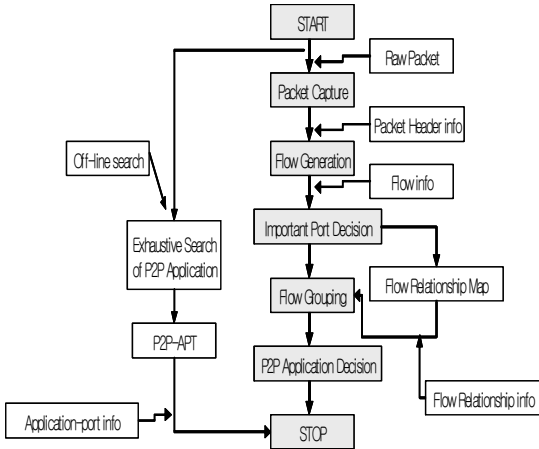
START

Raw Packet

Packet Capture

Packet Header info

Off-line search

Flow Generation

Flow info

Exhaustive Search of P2P Application

Important Port Decision

Flow Relationship Map

Flow Grouping

P2P-APT

P2P Application Decision

Flow Relationship info

Application-port info

STOP